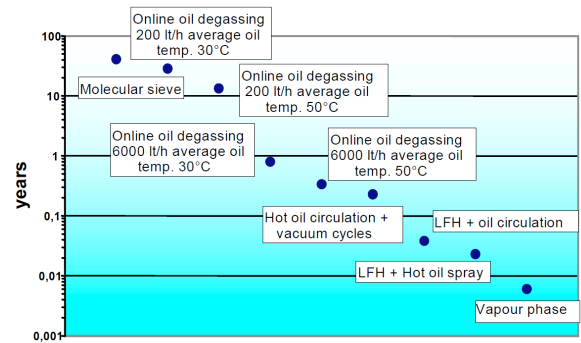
100
10
1
0,1
0,01
0,001
years

Online oil degassing 200 lt/h average oil temp. 30°C

Molecular sieve

Online oil degassing 200 lt/h average oil temp. 50°C

Online oil degassing 6000 lt/h average oil temp. 30°C

Online oil degassing 6000 lt/h average oil temp. 50°C

Hot oil circulation + vacuum cycles

LFH + oil circulation

LFH + Hot oil spray

Vapour phase